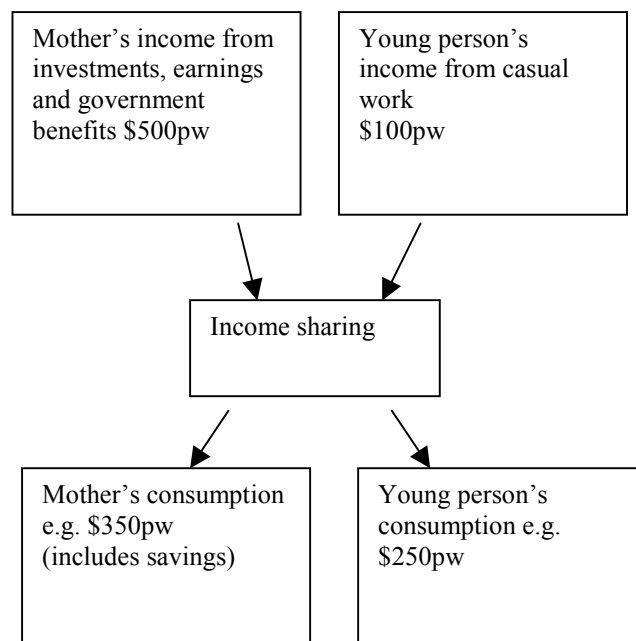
Mother's income from investments, earnings and government benefits \$500pw

Young person's income from casual work \$100pw

Income sharing

Mother's consumption e.g. \$350pw (includes savings)

Young person's consumption e.g. \$250pw